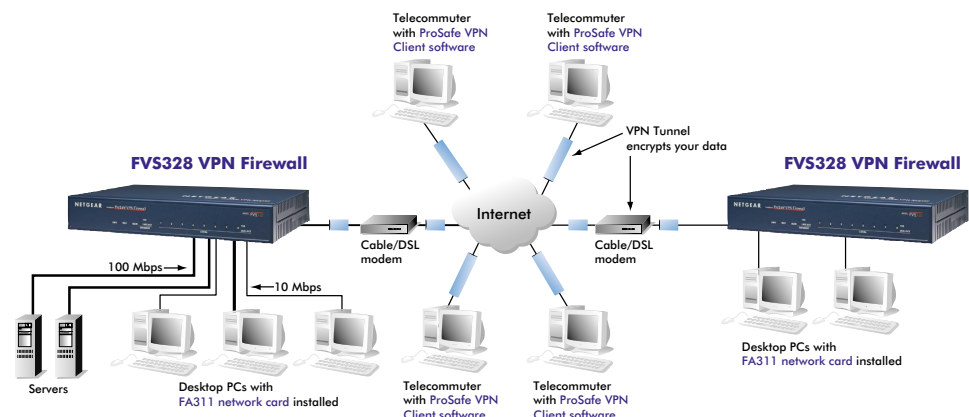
Telecommuter with ProSafe VPN Client software

Telecommuter with ProSafe VPN Client software

VPN Tunnel encrypts your data

FVS328 VPN Firewall

FVS328 VPN Firewall

NETGEAR

NETGEAR

Internet

Cable/DSL modem

Cable/DSL modem

100 Mbps

10 Mbps

Servers

Desktop PCs with FA311 network card installed

Telecommuter with ProSafe VPN Client software

Telecommuter with ProSafe VPN Client software

Desktop PCs with FA311 network card installed